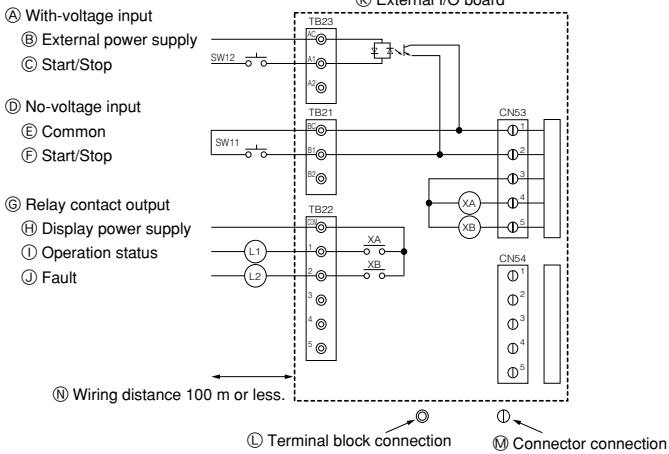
Ⓚ External I/O board

Ⓐ With-voltage input
Ⓑ External power supply
Ⓒ Start/Stop

Ⓓ No-voltage input
Ⓔ Common
Ⓕ Start/Stop

Ⓖ Relay contact output
Ⓗ Display power supply
Ⓘ Operation status
Ⓙ Fault

TB23
AC
A1
A2
SW12

TB21
BC
B1
B2
SW11

TB22
COM
1
2
3
4
5
L1
L2
XA
XB

CN53
1
2
3
4
5
XA
XB

CN54
1
2
3
4
5

Ⓝ Wiring distance 100 m or less.

Ⓛ Terminal block connection
Ⓜ Connector connection